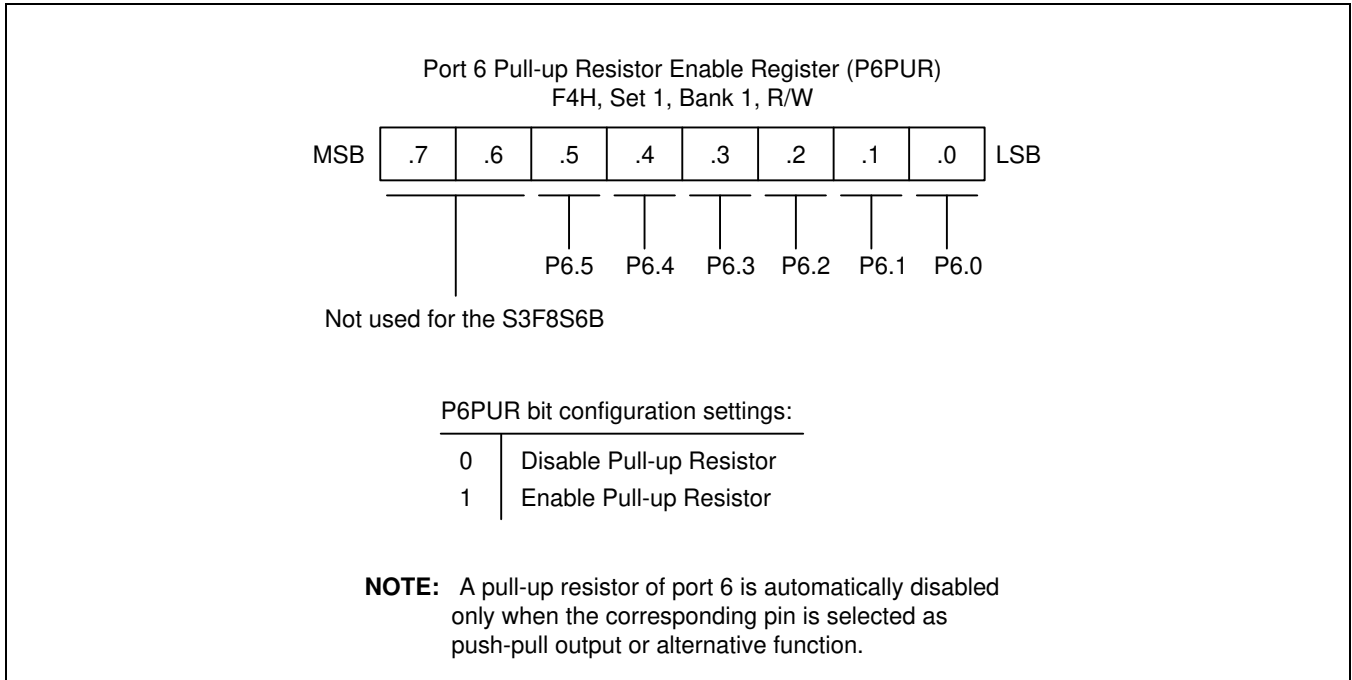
Port 6 Pull-up Resistor Enable Register (P6PUR)
F4H, Set 1, Bank 1, R/W

| MSB | .7 | .6 | .5 | .4 | .3 | .2 | .1 | .0 | LSB |
|---|---|---|---|---|---|---|---|---|---|

P6.5 P6.4 P6.3 P6.2 P6.1 P6.0

Not used for the S3F8S6B

P6PUR bit configuration settings:

| | |
|---|---|
| 0 | Disable Pull-up Resistor |
| 1 | Enable Pull-up Resistor |

**NOTE:** A pull-up resistor of port 6 is automatically disabled only when the corresponding pin is selected as push-pull output or alternative function.